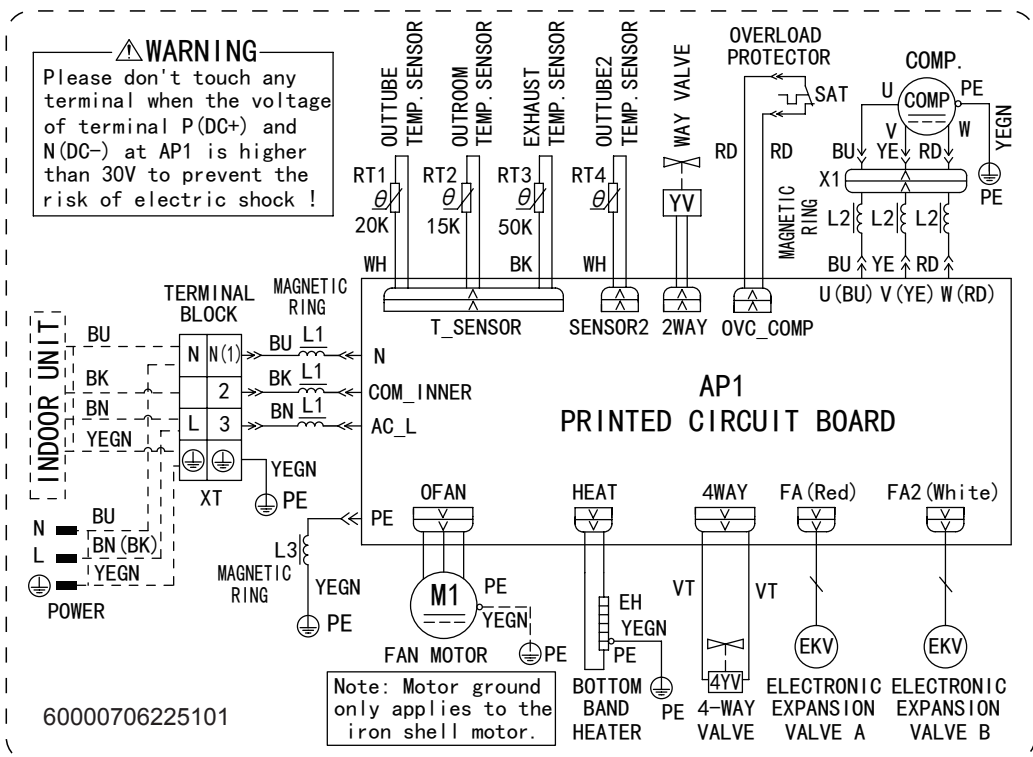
⚠WARNING
Please don't touch any terminal when the voltage of terminal P(DC+) and N(DC−) at AP1 is higher than 30V to prevent the risk of electric shock !

OUTTUBE TEMP. SENSOR
OUTROOM TEMP. SENSOR
EXHAUST TEMP. SENSOR
OUTTUBE2 TEMP. SENSOR
WAY VALVE
OVERLOAD PROTECTOR
COMP.

RT1 $\theta$ 20K
RT2 $\theta$ 15K
RT3 $\theta$ 50K
RT4 $\theta$
YV
RD RD
SAT
U V W
COMP
PE
YEGN
BU YE RD
X1
MAGNETIC RING
L2 L2 L2
PE
WH BK WH
BU YE RD
U(BU) V(YE) W(RD)

TERMINAL BLOCK
MAGNETIC RING
T_SENSOR
SENSOR2 2WAY OVC_COMP

INDOOR UNIT
BU
BK
BN
YEGN
N N(1)
2
L 3
BU L1
BK L1
BN L1
N
COM_INNER
AC_L
AP1
PRINTED CIRCUIT BOARD
YEGN
XT
PE

N
L
POWER
BU
BN(BK)
YEGN
L3
MAGNETIC RING
YEGN
PE
PE
OFAN HEAT 4WAY FA(Red) FA2(White)
M1
PE
YEGN
PE
FAN MOTOR
EH
YEGN
PE
PE
VT VT
4YV
EKV EKV

Note: Motor ground only applies to the iron shell motor.
BOTTOM BAND HEATER
4-WAY VALVE
ELECTRONIC EXPANSION VALVE A
ELECTRONIC EXPANSION VALVE B

60000706225101